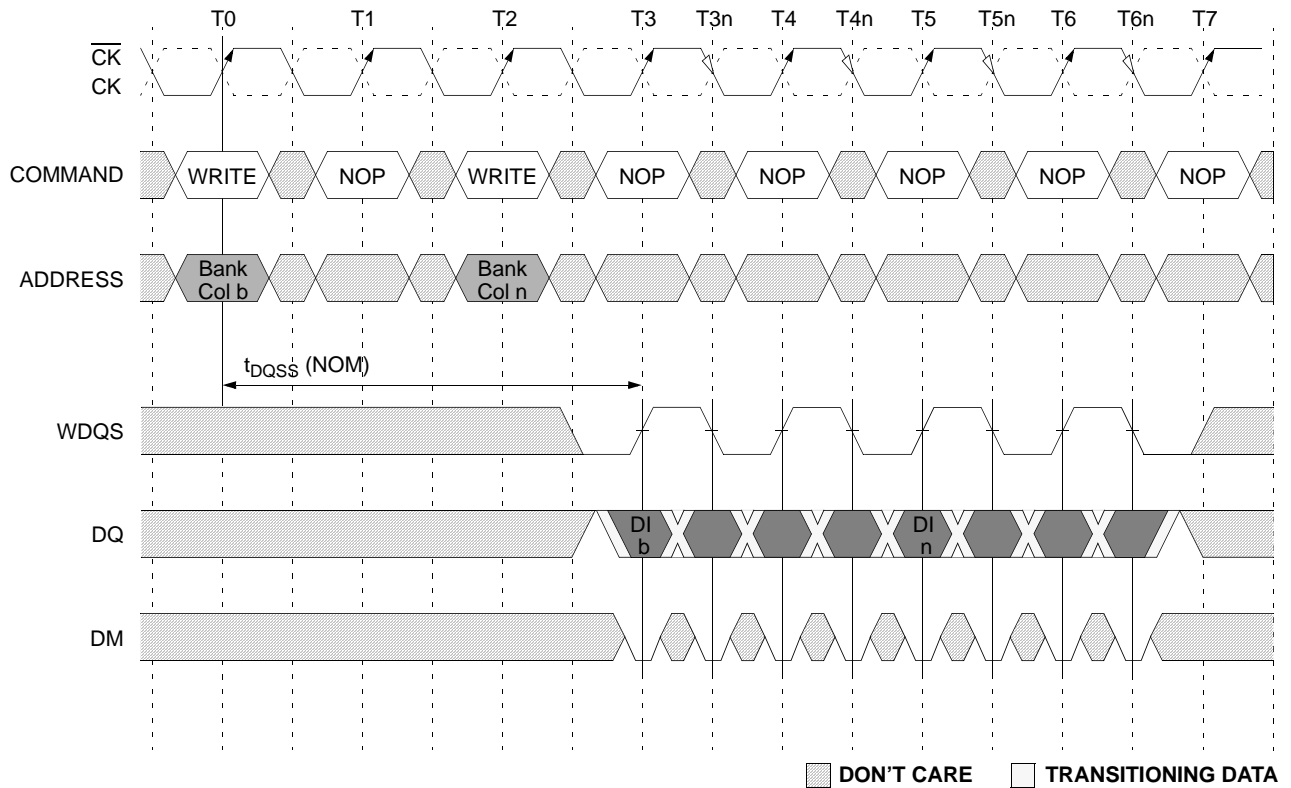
T0 T1 T2 T3 T3n T4 T4n T5 T5n T6 T6n T7

$\overline{CK}$
CK

COMMAND
WRITE
NOP
WRITE
NOP
NOP
NOP
NOP
NOP

ADDRESS
Bank
Col b
Bank
Col n

$t_{DQSS}$ (NOM)

WDQS

DQ
DI
b
DI
n

DM

DON'T CARE
TRANSITIONING DATA